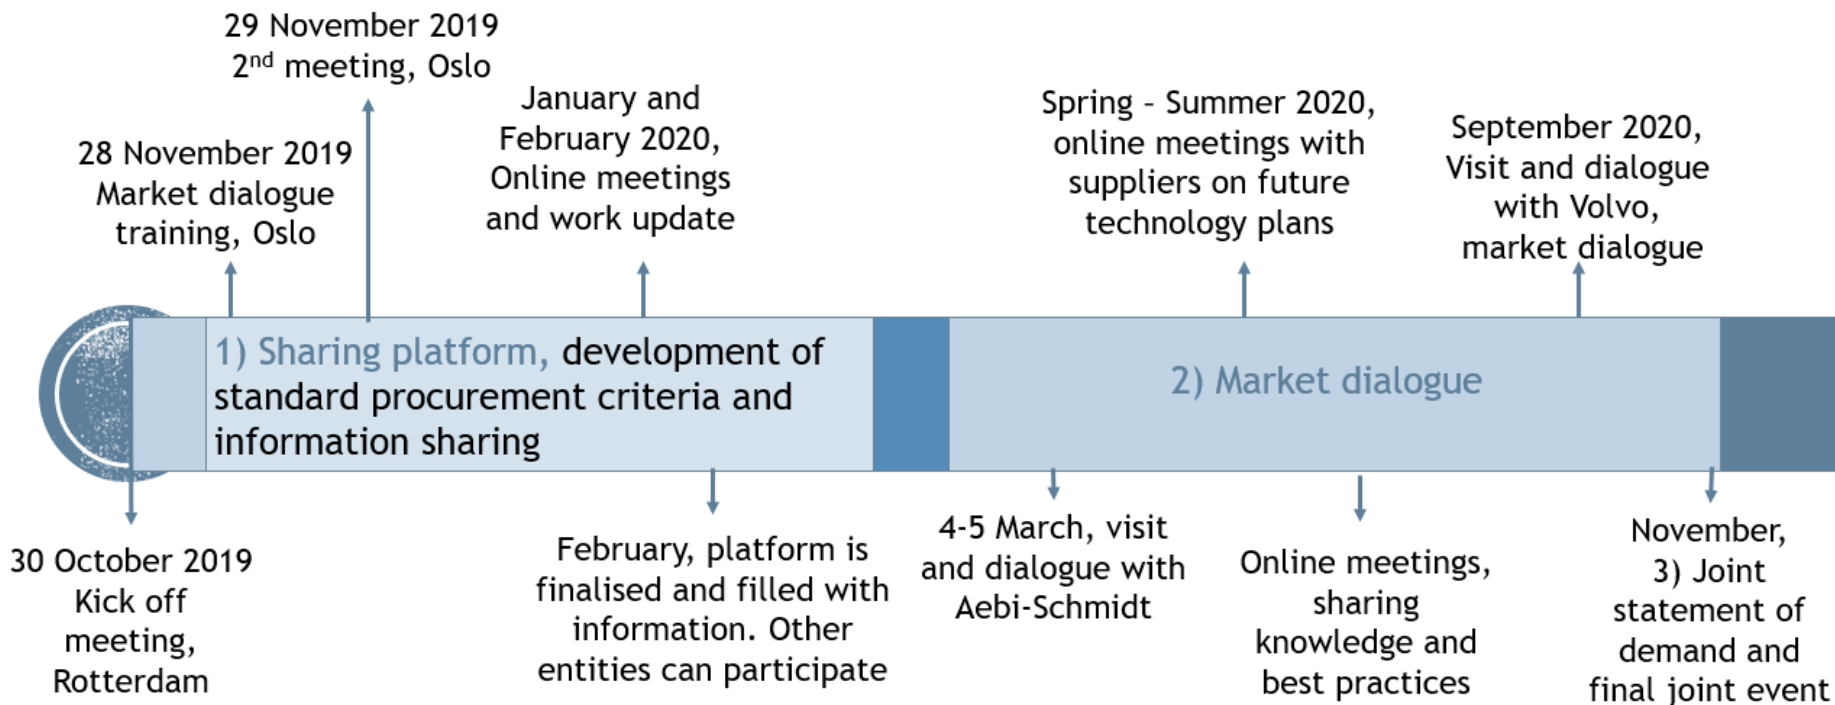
29 November 2019
2$^{nd}$ meeting, Oslo

28 November 2019
Market dialogue training, Oslo

January and February 2020, Online meetings and work update

Spring - Summer 2020, online meetings with suppliers on future technology plans

September 2020, Visit and dialogue with Volvo, market dialogue

1) Sharing platform, development of standard procurement criteria and information sharing

2) Market dialogue

30 October 2019
Kick off meeting, Rotterdam

February, platform is finalised and filled with information. Other entities can participate

4-5 March, visit and dialogue with Aebi-Schmidt

Online meetings, sharing knowledge and best practices

November, 3) Joint statement of demand and final joint event